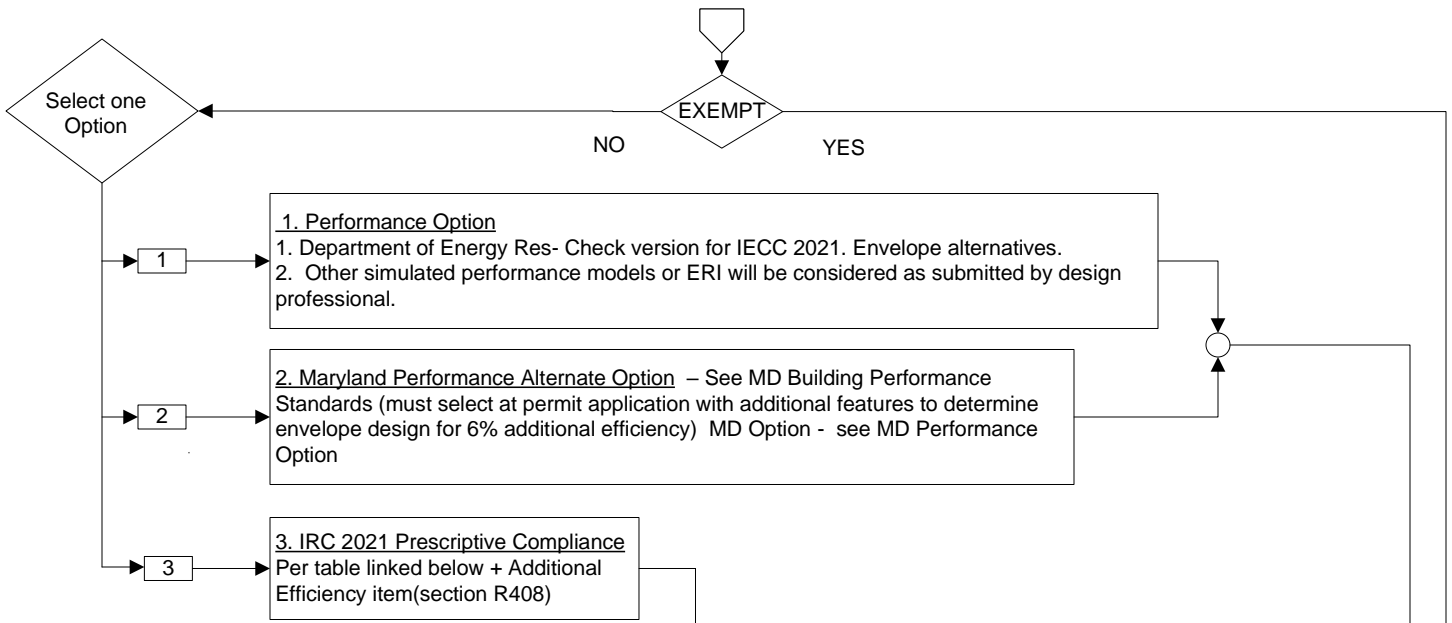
Select one Option

EXEMPT

NO

YES

1

1. Performance Option
1. Department of Energy Res- Check version for IECC 2021. Envelope alternatives.
2. Other simulated performance models or ERI will be considered as submitted by design professional.

2

2. Maryland Performance Alternate Option – See MD Building Performance Standards (must select at permit application with additional features to determine envelope design for 6% additional efficiency) MD Option - see MD Performance Option

3

3. IRC 2021 Prescriptive Compliance
Per table linked below + Additional Efficiency item(section R408)